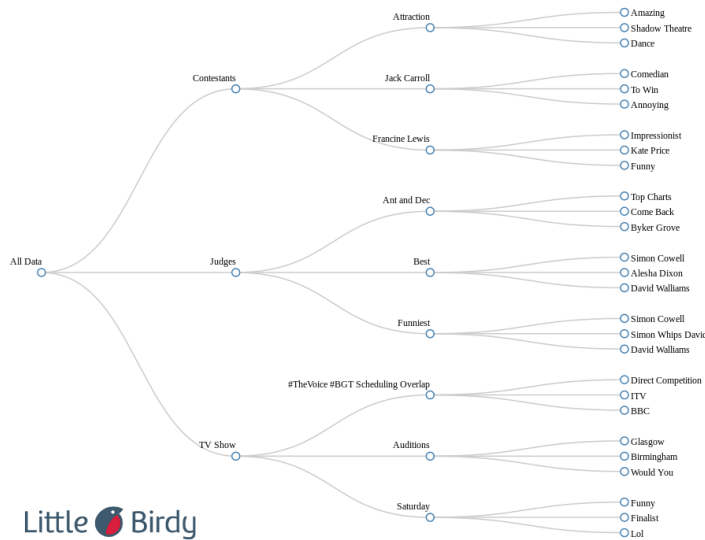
All Data

Contestants
Attraction
Amazing
Shadow Theatre
Dance
Jack Carroll
Comedian
To Win
Annoying
Francine Lewis
Impressionist
Kate Price
Funny

Judges
Ant and Dec
Top Charts
Come Back
Byker Grove
Best
Simon Cowell
Alesha Dixon
David Walliams
Funniest
Simon Cowell
Simon Whips Davic
David Walliams

TV Show
#TheVoice #BGT Scheduling Overlap
Direct Competition
ITV
BBC
Auditions
Glasgow
Birmingham
Would You
Saturday
Funny
Finalist
Lol

Little Birdy